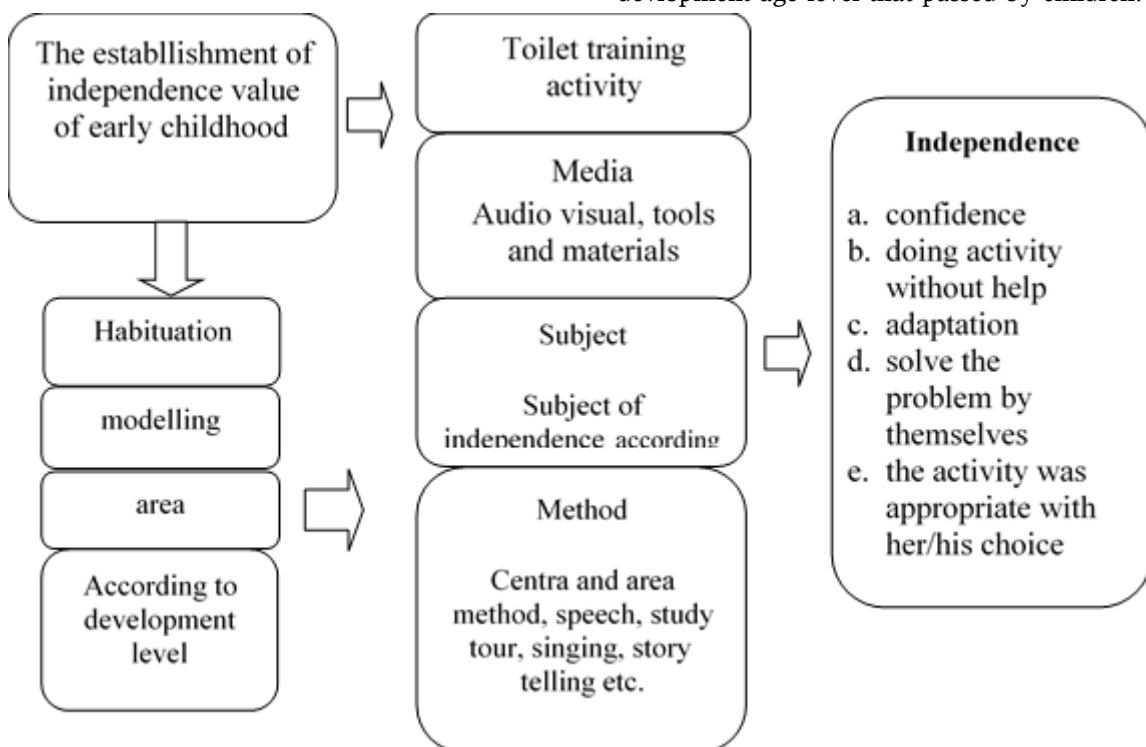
development age level that passed by children.

The establlishment of independence value of early childhood

Habituation

modelling

area

According to development level

Toilet training activity

Media
Audio visual, tools and materials

Subject

Subject of independence according

Method

Centra and area method, speech, study tour, singing, story telling etc.

**Independence**

a. confidence
b. doing activity without help
c. adaptation
d. solve the problem by themselves
e. the activity was appropriate with her/his choice